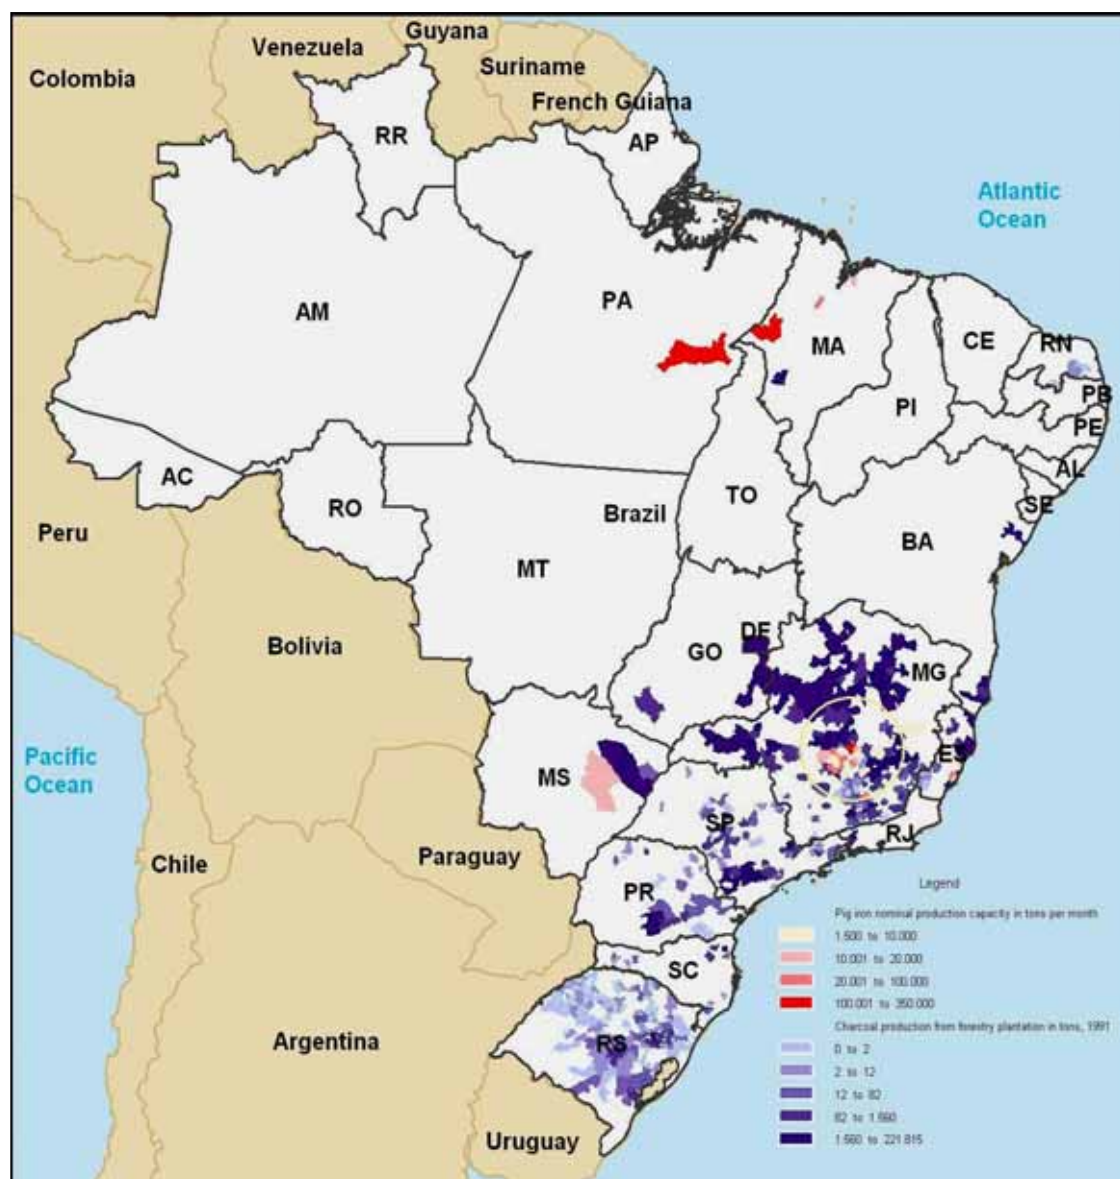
Venezuela
Guyana
Colombia
Suriname
French Guiana
RR
AP
Atlantic Ocean
AM
PA
MA
CE
RN
PB
PE
PI
AL
AC
RO
TO
SE
Brazil
BA
Peru
MT
DF
GO
Bolivia
MG
Pacific Ocean
MS
ES
SP
RJ
Chile
Paraguay
PR
SC
Argentina
RS
Uruguay

Legend
Pig iron nominal production capacity in tons per month
1.500 to 10.000
10.001 to 20.000
20.001 to 100.000
100.001 to 350.000
Charcoal production from forestry plantation in tons, 1991
0 to 2
2 to 12
12 to 82
82 to 1.560
1.560 to 221.815